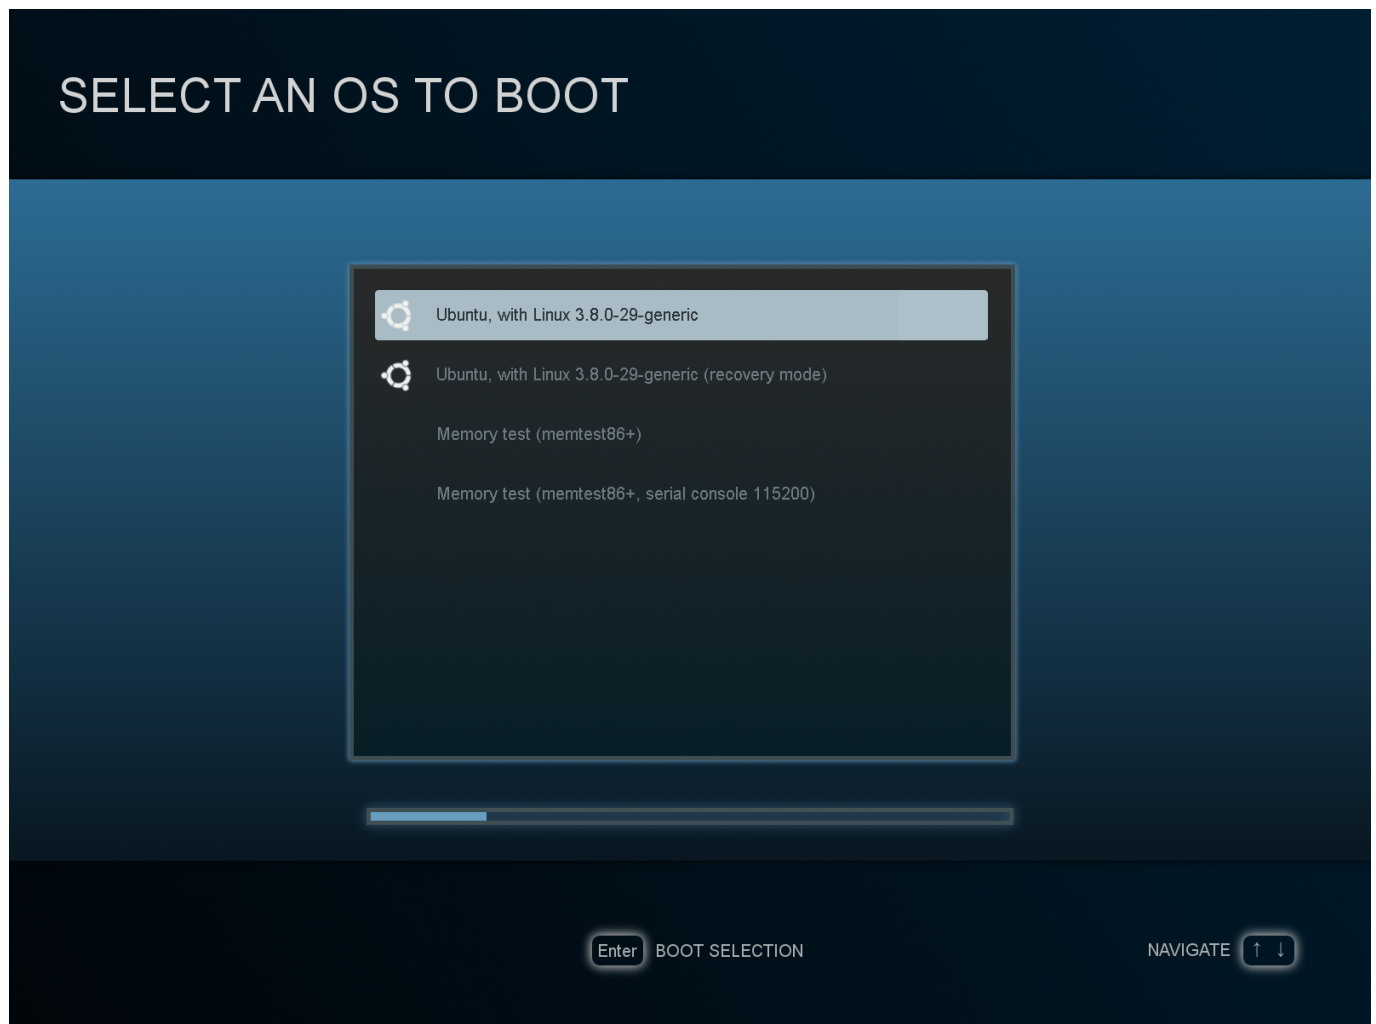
SELECT AN OS TO BOOT

Ubuntu, with Linux 3.8.0-29-generic

Ubuntu, with Linux 3.8.0-29-generic (recovery mode)

Memory test (memtest86+)

Memory test (memtest86+, serial console 115200)

Enter BOOT SELECTION

NAVIGATE ↑ ↓